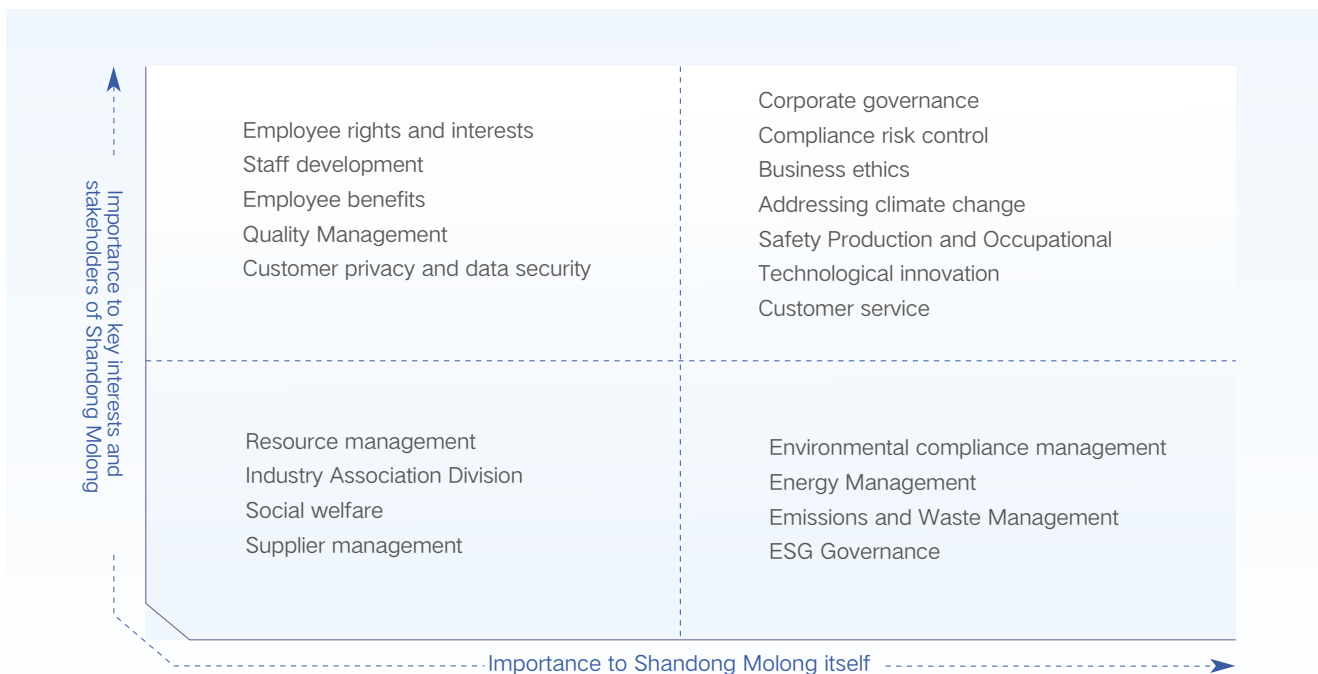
Importance to key interests and stakeholders of Shandong Molong

Employee rights and interests
Staff development
Employee benefits
Quality Management
Customer privacy and data security

Corporate governance
Compliance risk control
Business ethics
Addressing climate change
Safety Production and Occupational
Technological innovation
Customer service

Resource management
Industry Association Division
Social welfare
Supplier management

Environmental compliance management
Energy Management
Emissions and Waste Management
ESG Governance

Importance to Shandong Molong itself